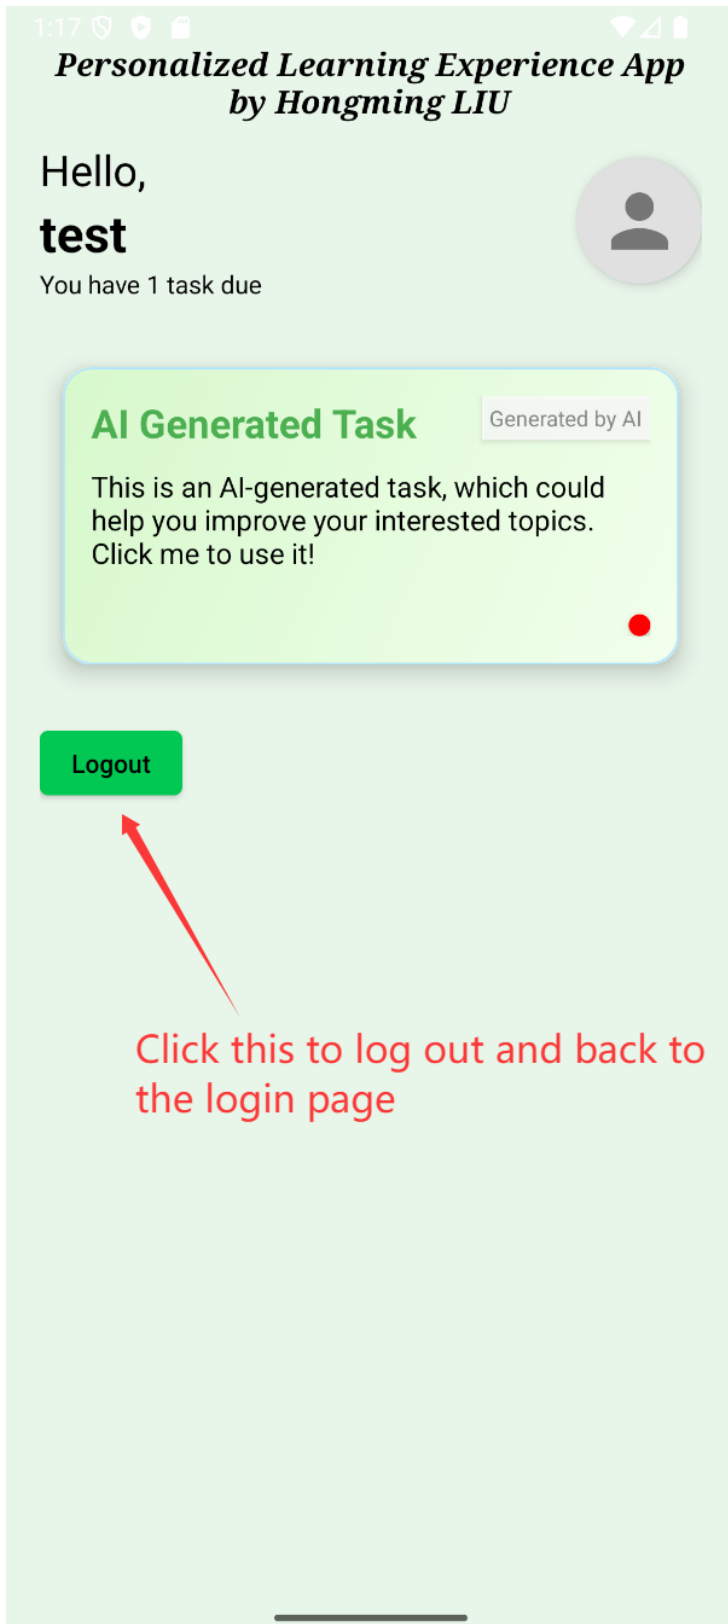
1:17

Personalized Learning Experience App by Hongming LIU

Hello,

test

You have 1 task due

AI Generated Task

Generated by AI

This is an AI-generated task, which could help you improve your interested topics. Click me to use it!

Logout

Click this to log out and back to the login page